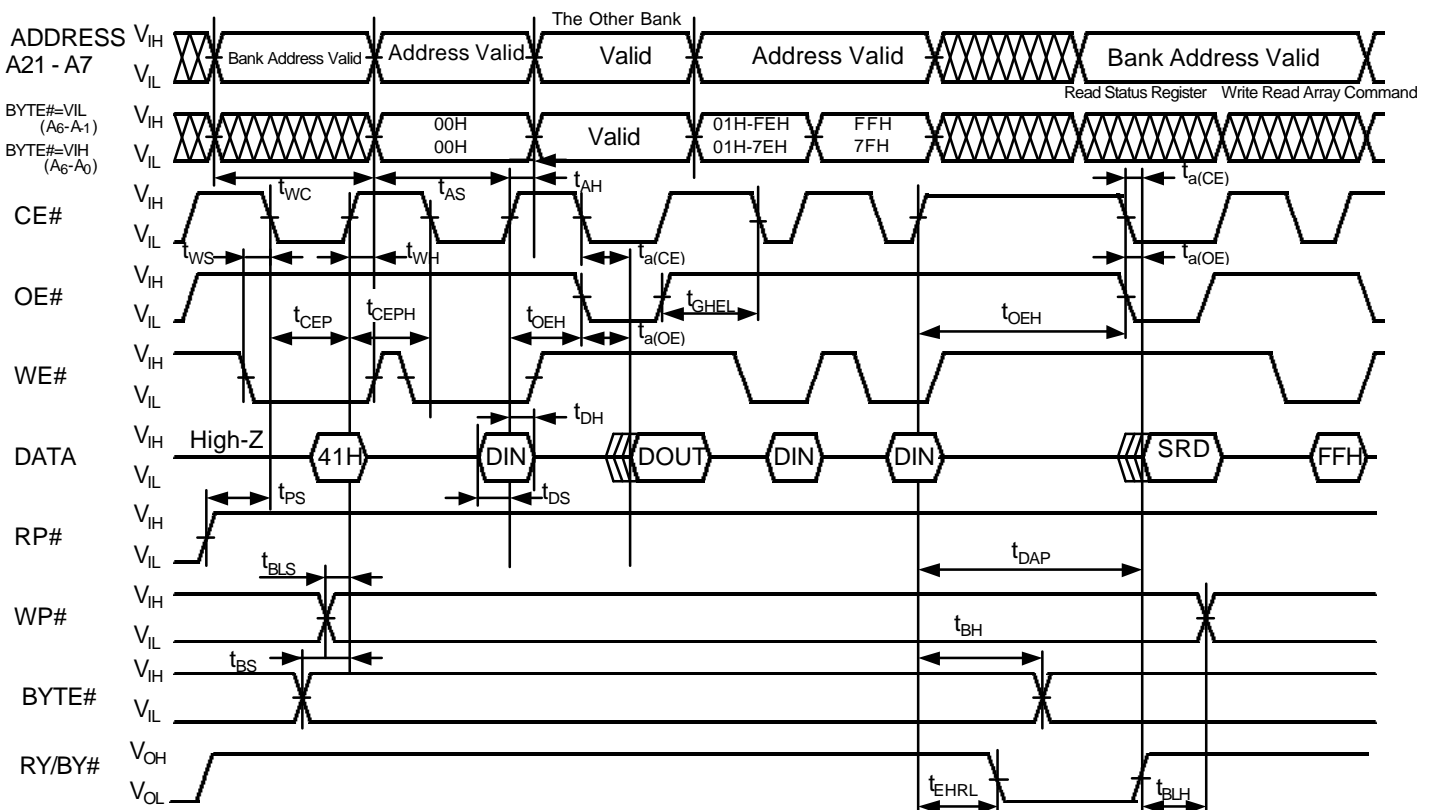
ADDRESS A21 - A7 $V_{IH}$ $V_{IL}$

The Other Bank

Bank Address Valid

Address Valid

Valid

Address Valid

Bank Address Valid

Read Status Register Write Read Array Command

BYTE#=VIL ($A_6$-$A_{-1}$) $V_{IH}$

BYTE#=VIH ($A_6$-$A_0$) $V_{IL}$

00H

00H

Valid

01H-FEH

01H-7EH

FFH

7FH

$t_{WC}$ $t_{AS}$ $t_{AH}$ $t_{a(CE)}$

CE# $V_{IH}$ $V_{IL}$

$t_{WS}$ $t_{WH}$ $t_{a(CE)}$ $t_{a(OE)}$

OE# $V_{IH}$ $V_{IL}$

$t_{CEP}$ $t_{CEPH}$ $t_{OEH}$ $t_{GHEL}$ $t_{a(OE)}$ $t_{OEH}$

WE# $V_{IH}$ $V_{IL}$

$t_{DH}$

DATA $V_{IH}$ $V_{IL}$

High-Z

41H

DIN

DOUT

DIN

DIN

SRD

FFH

$t_{PS}$ $t_{DS}$

RP# $V_{IH}$ $V_{IL}$

$t_{DAP}$

$t_{BLS}$

WP# $V_{IH}$ $V_{IL}$

$t_{BH}$

$t_{BS}$

BYTE# $V_{IH}$ $V_{IL}$

RY/BY# $V_{OH}$ $V_{OL}$

$t_{EHRL}$ $t_{BLH}$